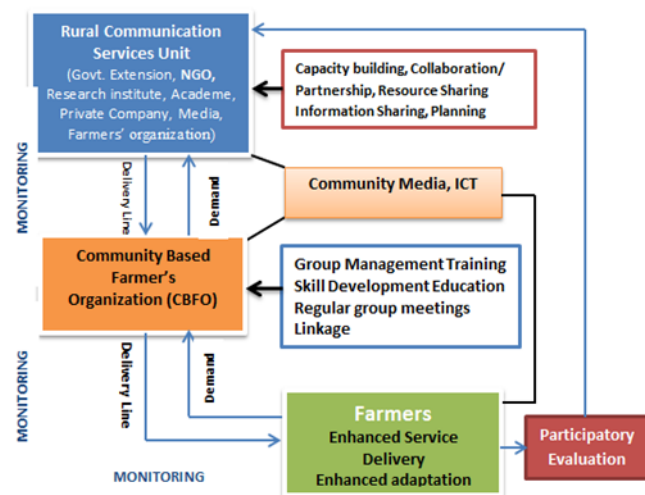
Rural Communication Services Unit
(Govt. Extension, NGO, Research institute, Academe, Private Company, Media, Farmers' organization)

Capacity building, Collaboration/ Partnership, Resource Sharing Information Sharing, Planning

MONITORING

Delivery Line

Demand

Community Media, ICT

Community Based Farmer's Organization (CBFO)

Group Management Training
Skill Development Education
Regular group meetings
Linkage

MONITORING

Delivery Line

Demand

Farmers
Enhanced Service Delivery
Enhanced adaptation

Participatory Evaluation

MONITORING